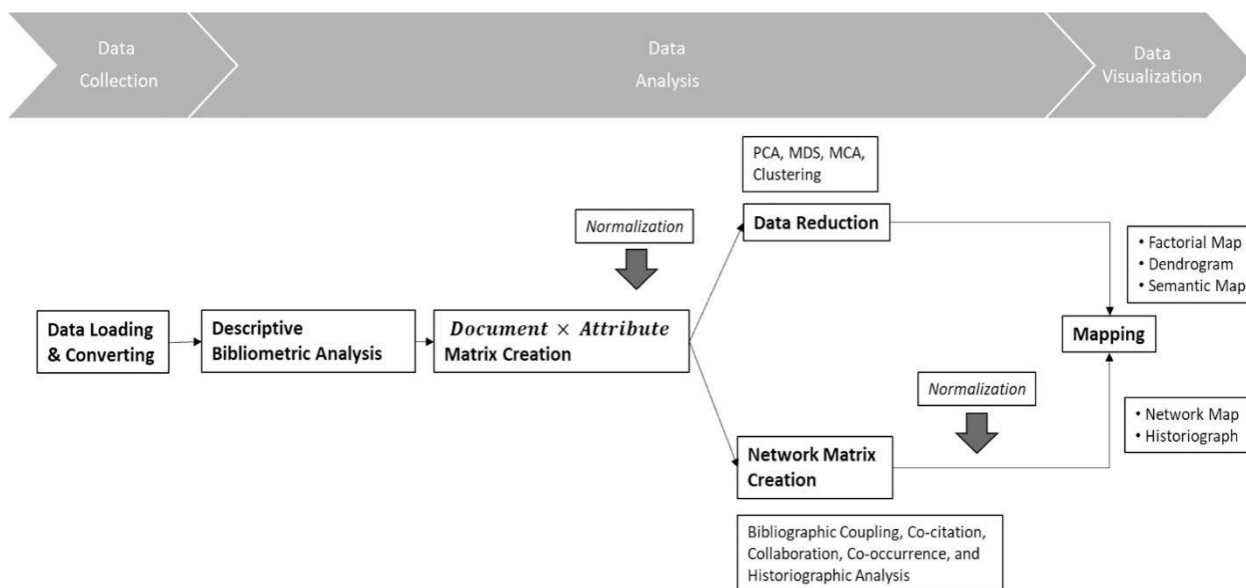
Data Collection

Data Analysis

Data Visualization

PCA, MDS, MCA, Clustering

Normalization

Data Reduction

• Factorial Map
• Dendrogram
• Semantic Map

Data Loading & Converting

Descriptive Bibliometric Analysis

$Document \times Attribute$ Matrix Creation

Mapping

Normalization

• Network Map
• Historiograph

Network Matrix Creation

Bibliographic Coupling, Co-citation, Collaboration, Co-occurrence, and Historiographic Analysis